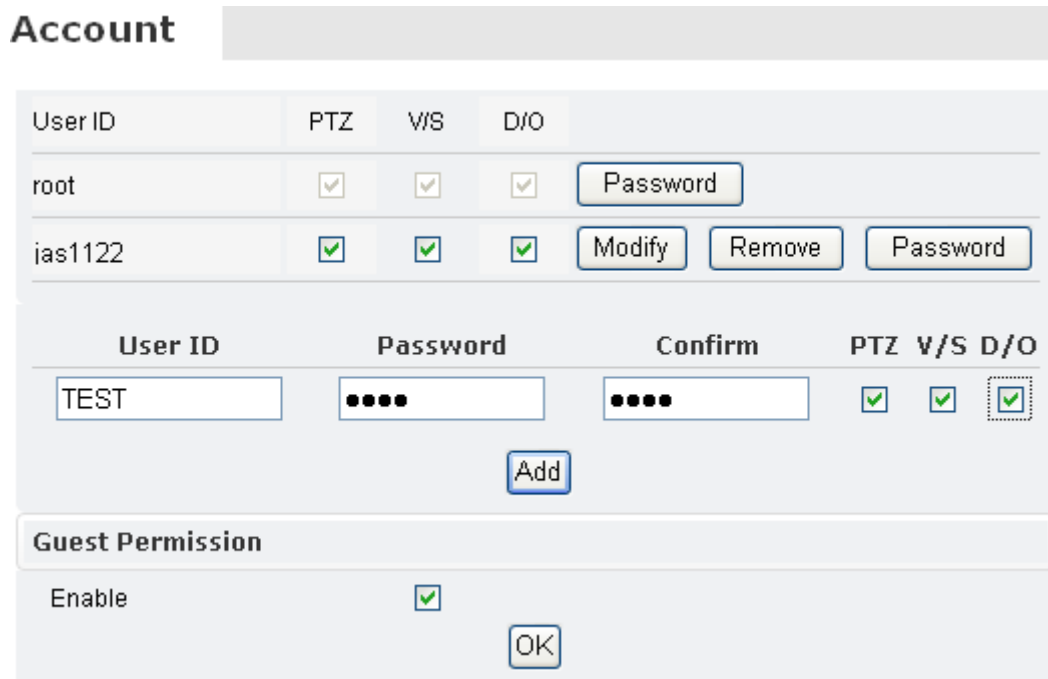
Account

| User ID | PTZ | V/S | D/O | |
|---|---|---|---|---|
| root | | | | Password |
| jas1122 | | | | Modify Remove Password |

| User ID | Password | Confirm | PTZ | V/S | D/O |
|---|---|---|---|---|---|
| TEST | ●●●● | ●●●● | | | |

Add

Guest Permission

Enable

OK